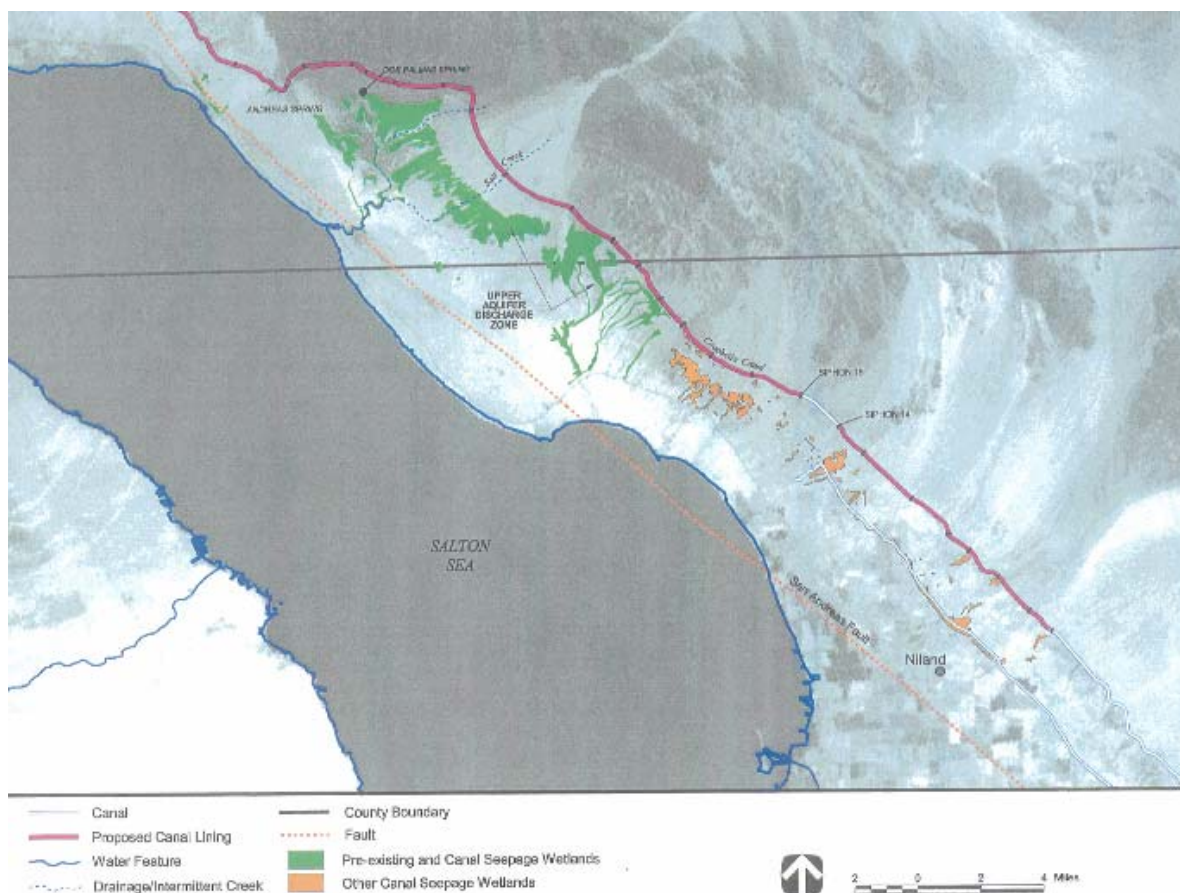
DOS PALMAS SPRING

ANDREAS SPRING

Salt Creek

UPPER AQUIFER DISCHARGE ZONE

Coachella Canal

SIPHON 15

SIPHON 14

SALTON SEA

San Andreas Fault

Niland

Canal
Proposed Canal Lining
Water Feature
Drainage/Intermittent Creek
County Boundary
Fault
Pre-existing and Canal Seepage Wetlands
Other Canal Seepage Wetlands

2 0 2 4 Miles